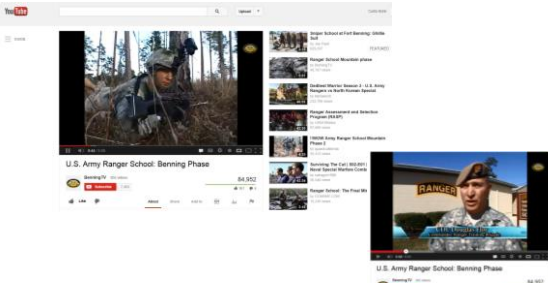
YouTube

Upload

U.S. Army Ranger School: Benning Phase

BenningTV

Subscribe

84,952

Like

About

Share

Add to

Sniper School at Fort Benning: Stalk

Ranger School Mountain phase

DeMarco: Season 3 - U.S. Army Rangers vs North Korean Special

Ranger Assessment and Selection Program (RASP)

Ranger School: The Final Mi

RANGER

U.S. Army Ranger School: Benning Phase